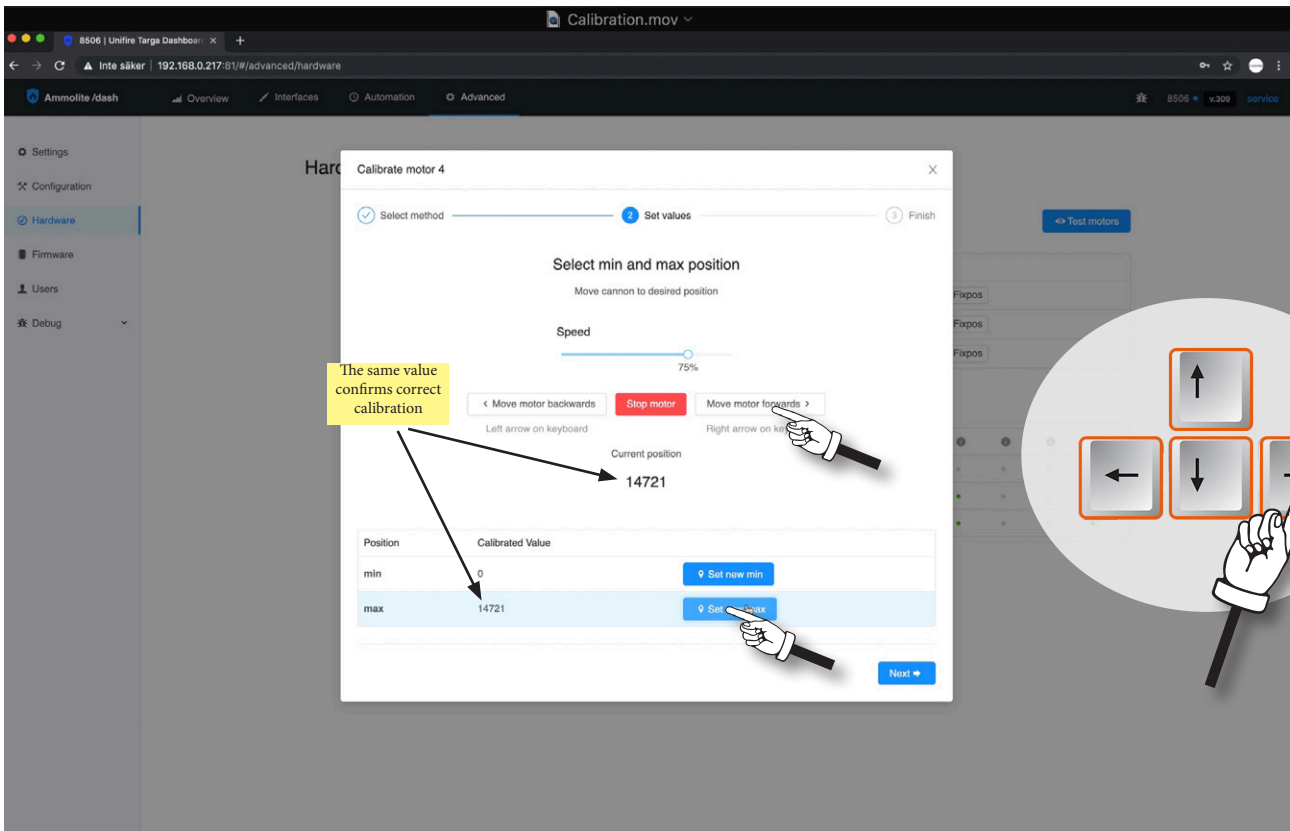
Calibration.mov

8506 | Unifire Targa Dashboard ×  +

Inte säker | 192.168.0.217:81/#/advanced/hardware

Ammolite /dash   Overview   Interfaces   Automation   Advanced

8506   v.309   service

Settings
Configuration
Hardware
Firmware
Users
Debug

Harc

Test motors

Fixpos
Fixpos
Fixpos

Calibrate motor 4

Select method   2 Set values   3 Finish

Select min and max position

Move cannon to desired position

Speed

75%

‹ Move motor backwards   Stop motor   Move motor forwards ›

Left arrow on keyboard   Right arrow on ke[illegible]

Current position

14721

| Position | Calibrated Value | |
|---|---|---|
| min | 0 | Set new min |
| max | 14721 | Set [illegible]ax |

Next

The same value confirms correct calibration

↑
← ↓